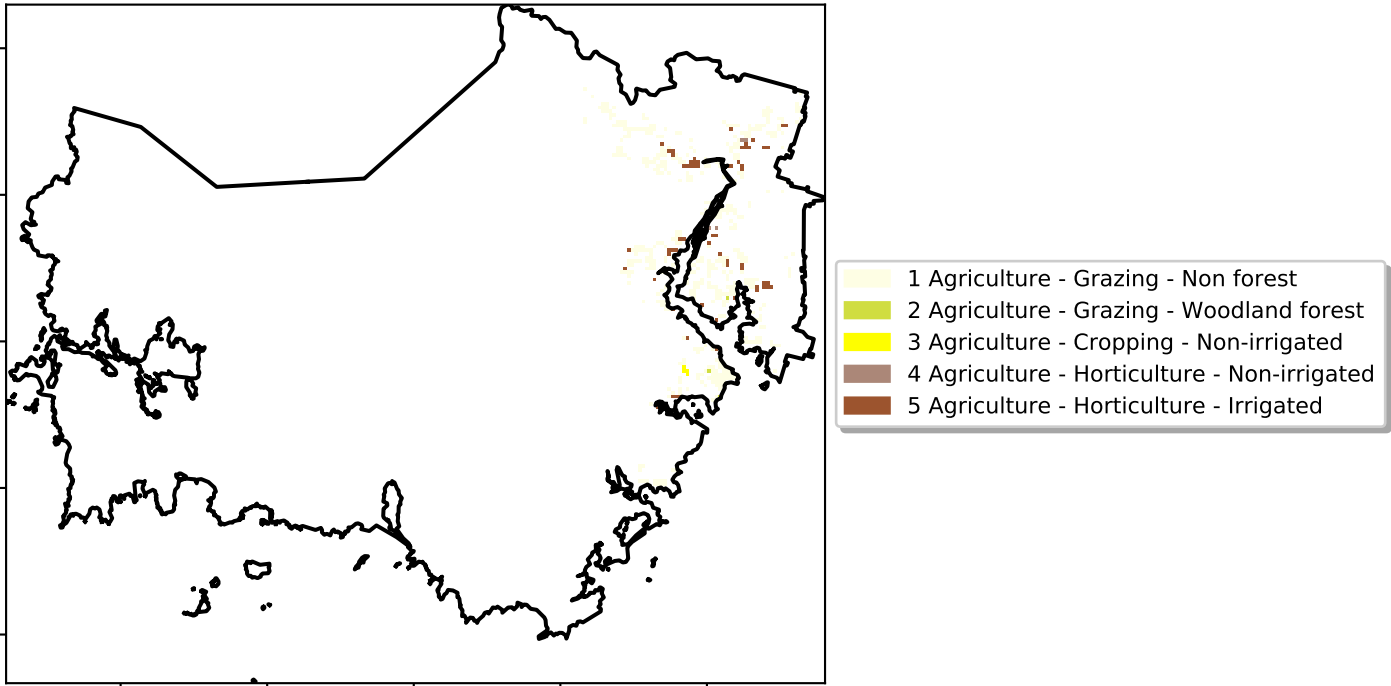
1 Agriculture - Grazing - Non forest
2 Agriculture - Grazing - Woodland forest
3 Agriculture - Cropping - Non-irrigated
4 Agriculture - Horticulture - Non-irrigated
5 Agriculture - Horticulture - Irrigated